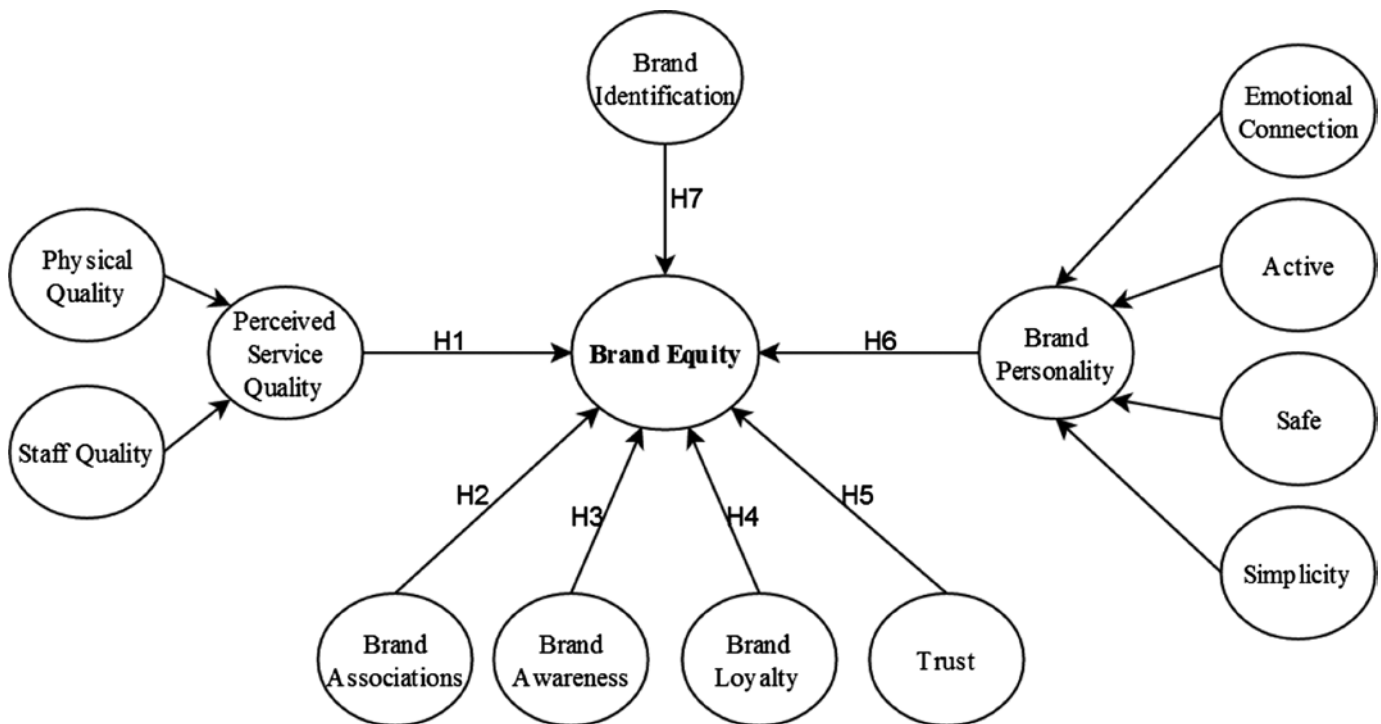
Brand Identification

Emotional Connection

H7

Physical Quality

Active

Perceived Service Quality

H1

Brand Equity

H6

Brand Personality

Staff Quality

Safe

H2

H3

H4

H5

Simplicity

Brand Associations

Brand Awareness

Brand Loyalty

Trust